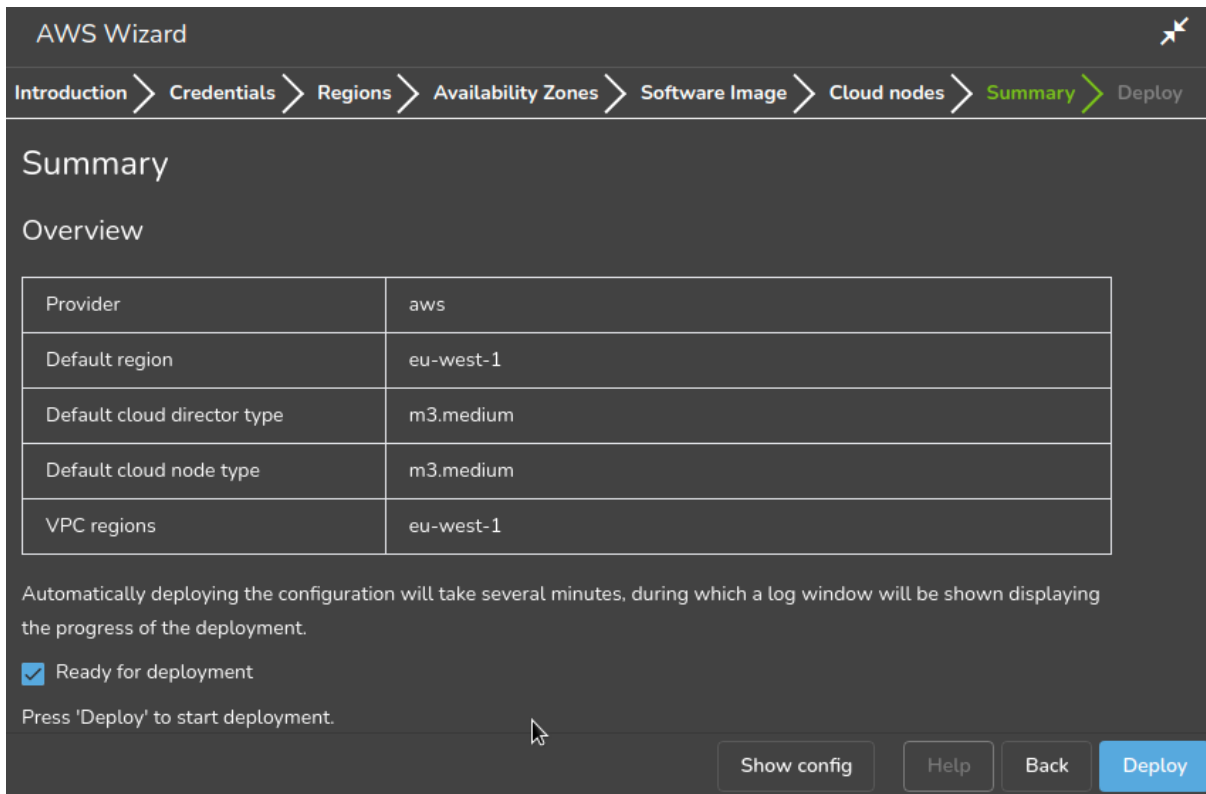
AWS Wizard

Introduction Credentials Regions Availability Zones Software Image Cloud nodes Summary Deploy

Summary

Overview

| Provider | aws |
|---|---|
| Default region | eu-west-1 |
| Default cloud director type | m3.medium |
| Default cloud node type | m3.medium |
| VPC regions | eu-west-1 |

Automatically deploying the configuration will take several minutes, during which a log window will be shown displaying the progress of the deployment.

Ready for deployment

Press 'Deploy' to start deployment.

Show config Help Back Deploy